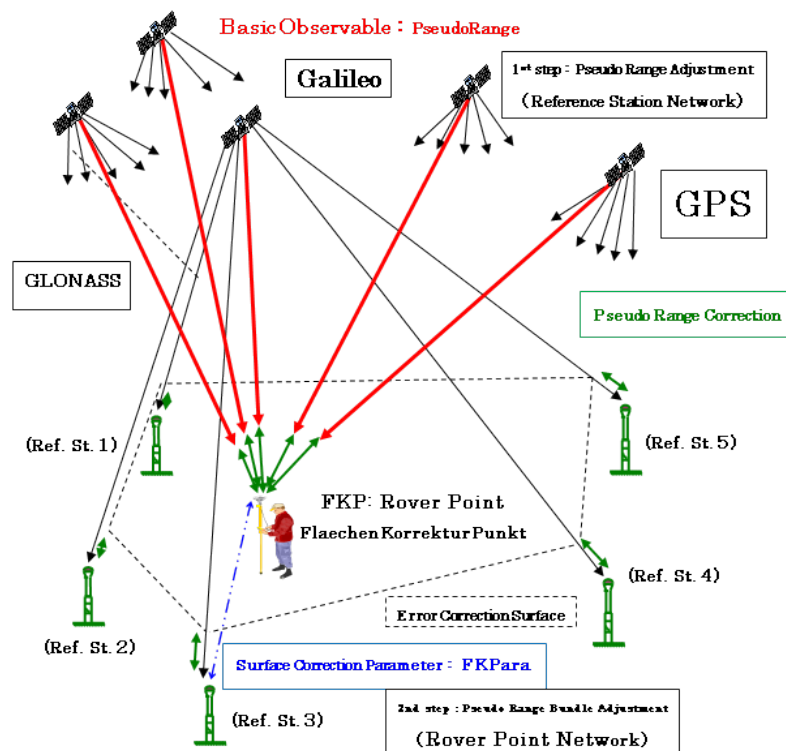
Basic Observable : PseudoRange

Galileo

1st step : Pseudo Range Adjustment
(Reference Station Network)

GPS

GLONASS

Pseudo Range Correction

(Ref. St. 1)

(Ref. St. 5)

FKP: Rover Point
FlaechenKorrekturPunkt

(Ref. St. 4)

(Ref. St. 2)

Error Correction Surface

Surface Correction Parameter : FKPara

(Ref. St. 3)

2nd step : Pseudo Range Bundle Adjustment
(Rover Point Network)